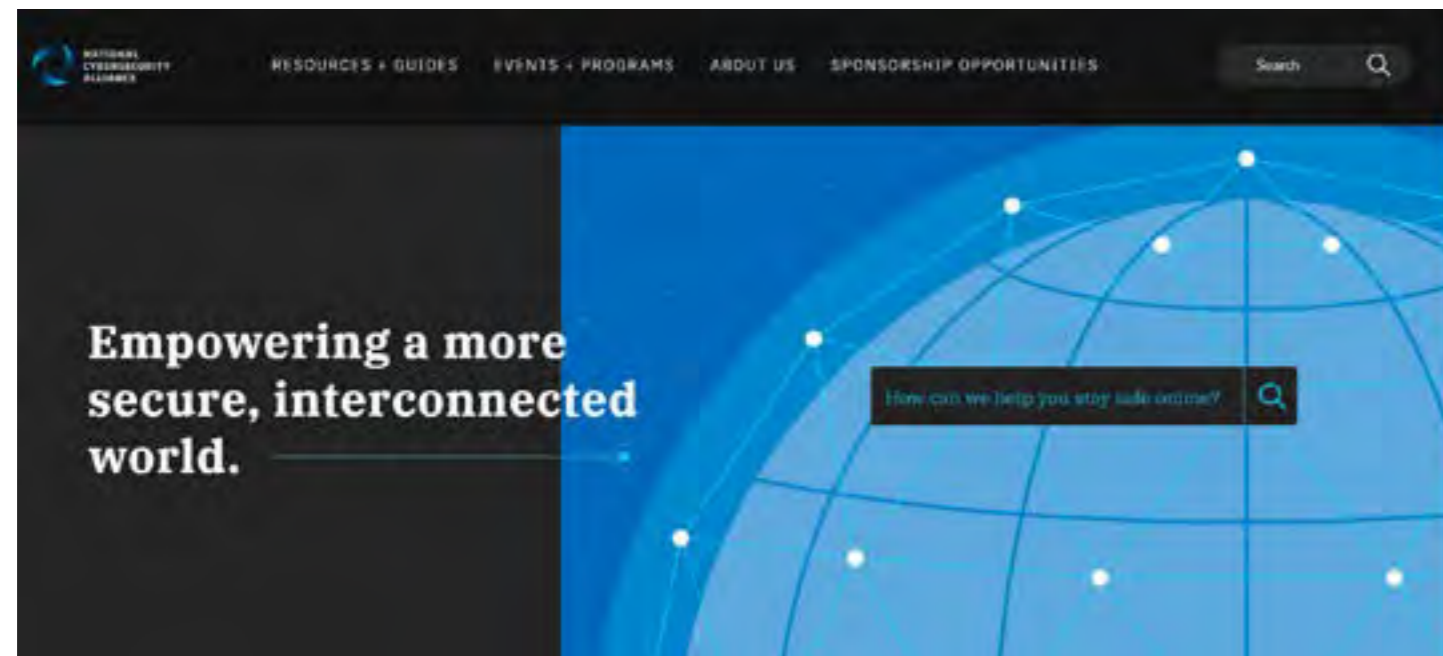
NATIONAL CYBERSECURITY ALLIANCE

RESOURCES + GUIDES EVENTS + PROGRAMS ABOUT US SPONSORSHIP OPPORTUNITIES

Search

Empowering a more secure, interconnected world.

How can we help you stay safe online?